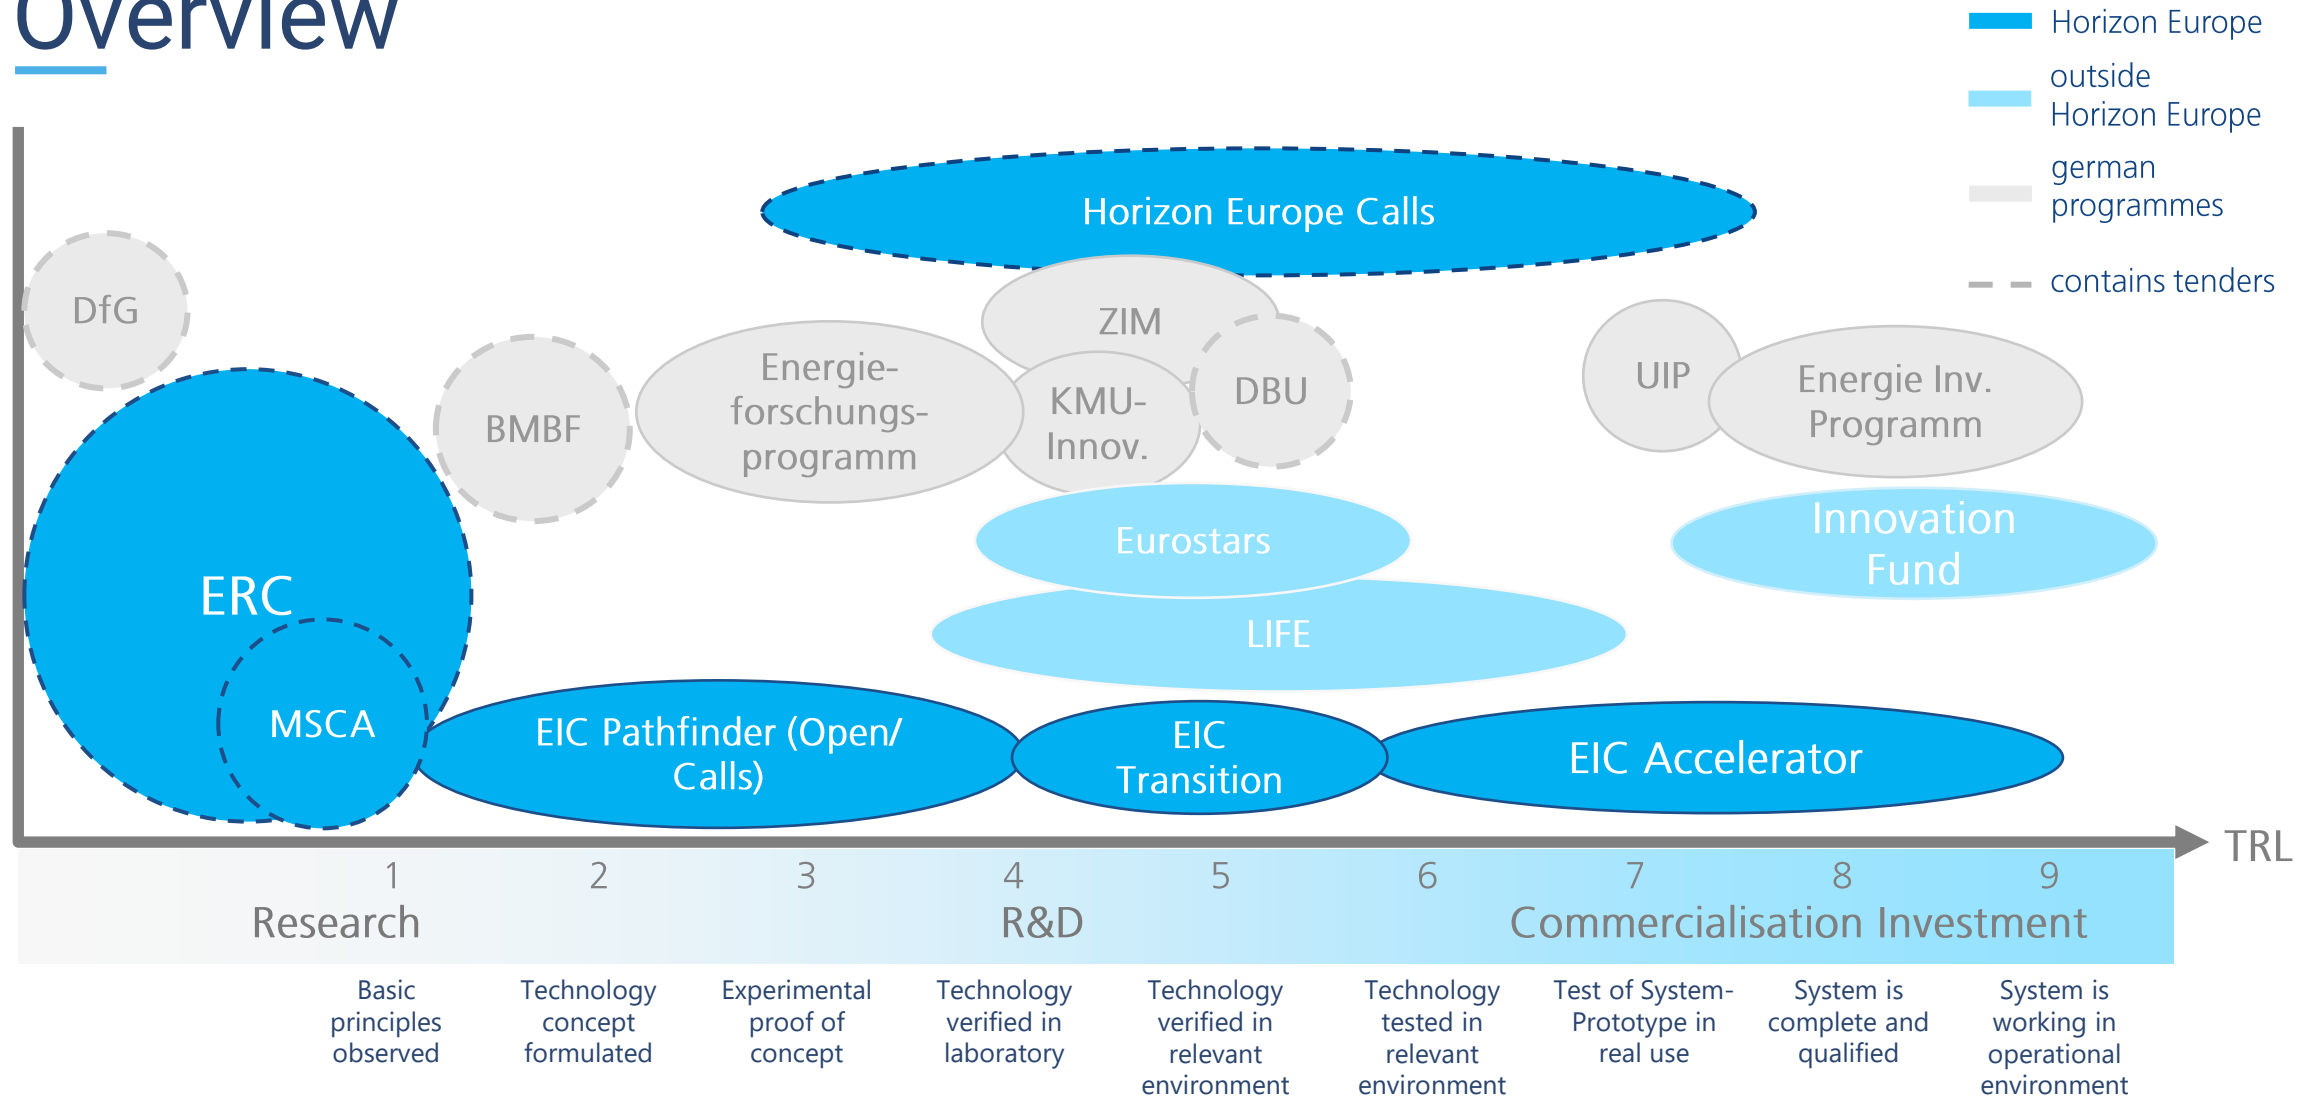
Overview

Horizon Europe
outside Horizon Europe
german programmes
contains tenders

Horizon Europe Calls

DfG

ZIM

BMBF

Energieforschungsprogramm

KMU-Innov.

DBU

UIP

Energie Inv. Programm

Eurostars

Innovation Fund

ERC

LIFE

MSCA

EIC Pathfinder (Open/ Calls)

EIC Transition

EIC Accelerator

TRL

1 2 3 4 5 6 7 8 9

Research

R&D

Commercialisation Investment

Basic principles observed

Technology concept formulated

Experimental proof of concept

Technology verified in laboratory

Technology verified in relevant environment

Technology tested in relevant environment

Test of System-Prototype in real use

System is complete and qualified

System is working in operational environment